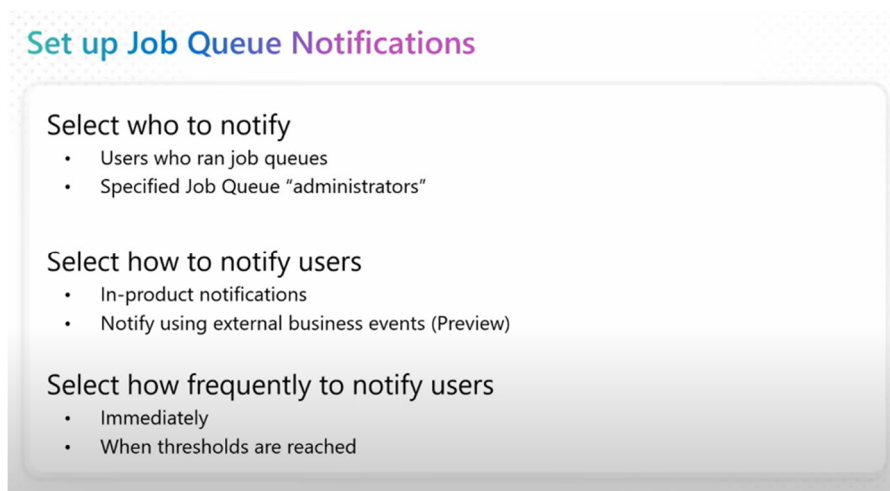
Set up Job Queue Notifications

Select who to notify
- Users who ran job queues
- Specified Job Queue “administrators”

Select how to notify users
- In-product notifications
- Notify using external business events (Preview)

Select how frequently to notify users
- Immediately
- When thresholds are reached